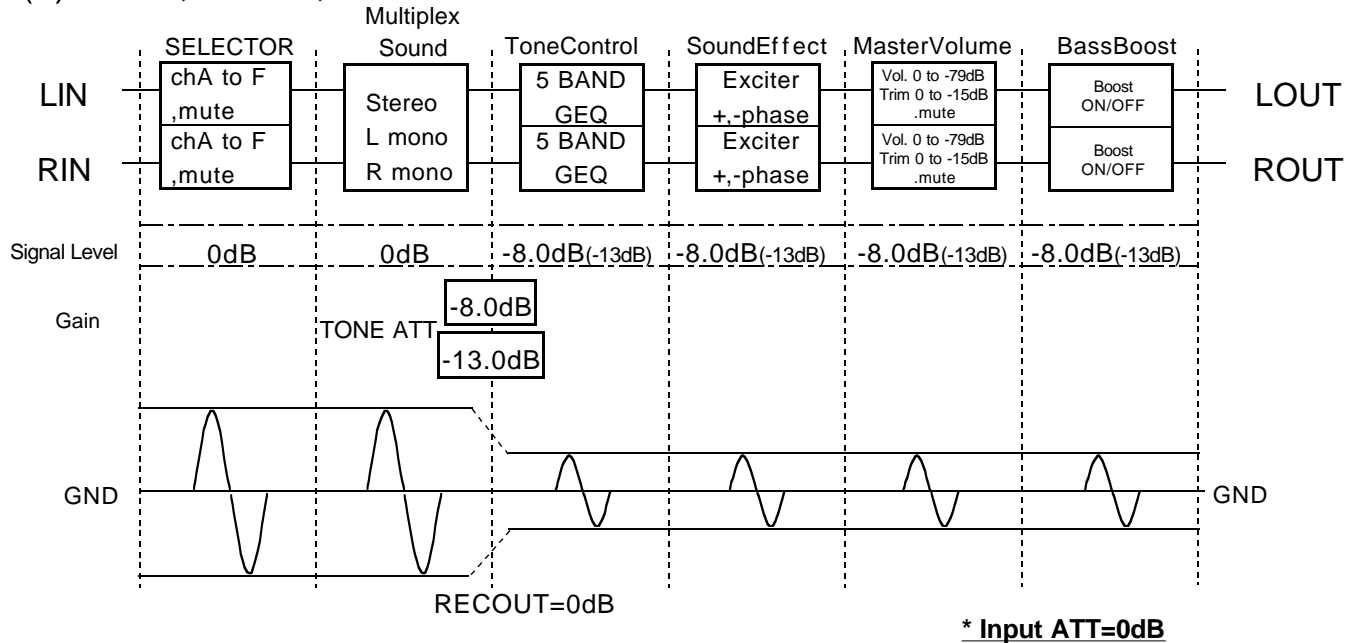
SELECTOR

Multiplex Sound

ToneControl

SoundEffect

MasterVolume

BassBoost

LIN

chA to F ,mute

Stereo L mono R mono

5 BAND GEQ

Exciter +,-phase

Vol. 0 to -79dB Trim 0 to -15dB .mute

Boost ON/OFF

LOUT

RIN

chA to F ,mute

5 BAND GEQ

Exciter +,-phase

Vol. 0 to -79dB Trim 0 to -15dB .mute

Boost ON/OFF

ROUT

Signal Level 0dB 0dB -8.0dB(-13dB) -8.0dB(-13dB) -8.0dB(-13dB) -8.0dB(-13dB)

Gain

TONE ATT -8.0dB -13.0dB

GND

GND

RECOUT=0dB

* Input ATT=0dB